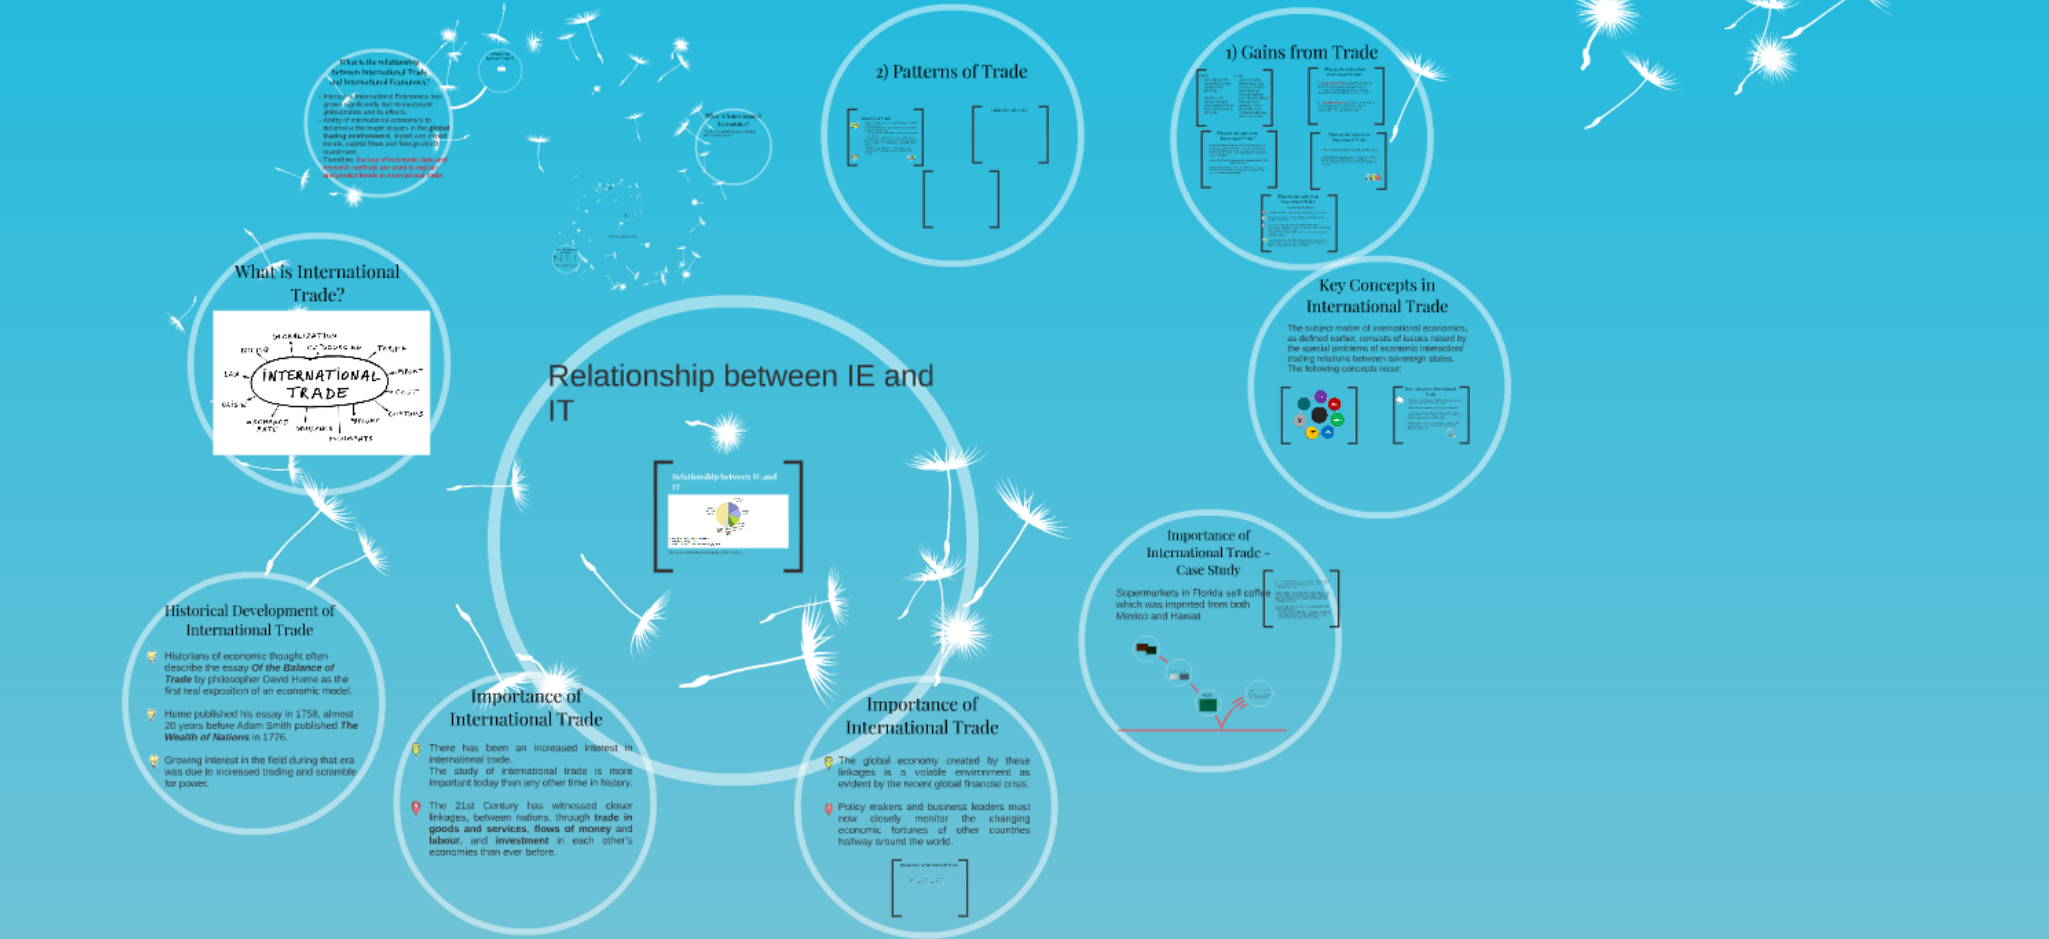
What is the relationship between International Trade and International Economics?

International Economics has grown significantly due to increased globalization and its effects.
Ability of international economics to determine the major players in the global trading environment, import and export trends, capital flows and foreign direct investment.
Therefore, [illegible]

2) Patterns of Trade

1) Gains from Trade

What is International Trade?

GLOBALIZATION, OUTSOURCING, TARIFF, IMPORT, COST, CUSTOMS, FREIGHT, PAYMENTS, VOUCHER, EXCHANGE RATE, ORIGIN, LAW, INTERNATIONAL TRADE

Relationship between IE and IT

Relationship between IE and IT

Key Concepts in International Trade

The subject matter of international economics, as defined earlier, consists of issues raised by the special problems of economic interaction/ trading relations between sovereign states. The following concepts recur:

Historical Development of International Trade

Historians of economic thought often describe the essay Of the Balance of Trade by philosopher David Hume as the first real exposition of an economic model.

Hume published his essay in 1758, almost 20 years before Adam Smith published The Wealth of Nations in 1776.

Growing interest in the field during that era was due to increased trading and scramble for power.

Importance of International Trade

There has been an increased interest in international trade.
The study of international trade is more important today than any other time in history.

The 21st Century has witnessed closer linkages, between nations, through trade in goods and services, flows of money and labour, and investment in each other's economies than ever before.

Importance of International Trade

The global economy created by these linkages is a volatile environment as evident by the recent global financial crisis.

Policy makers and business leaders must now closely monitor the changing economic fortunes of other countries halfway around the world.

Importance of International Trade - Case Study

Supermarkets in Florida sell coffee which was imported from both Mexico and Hawaii